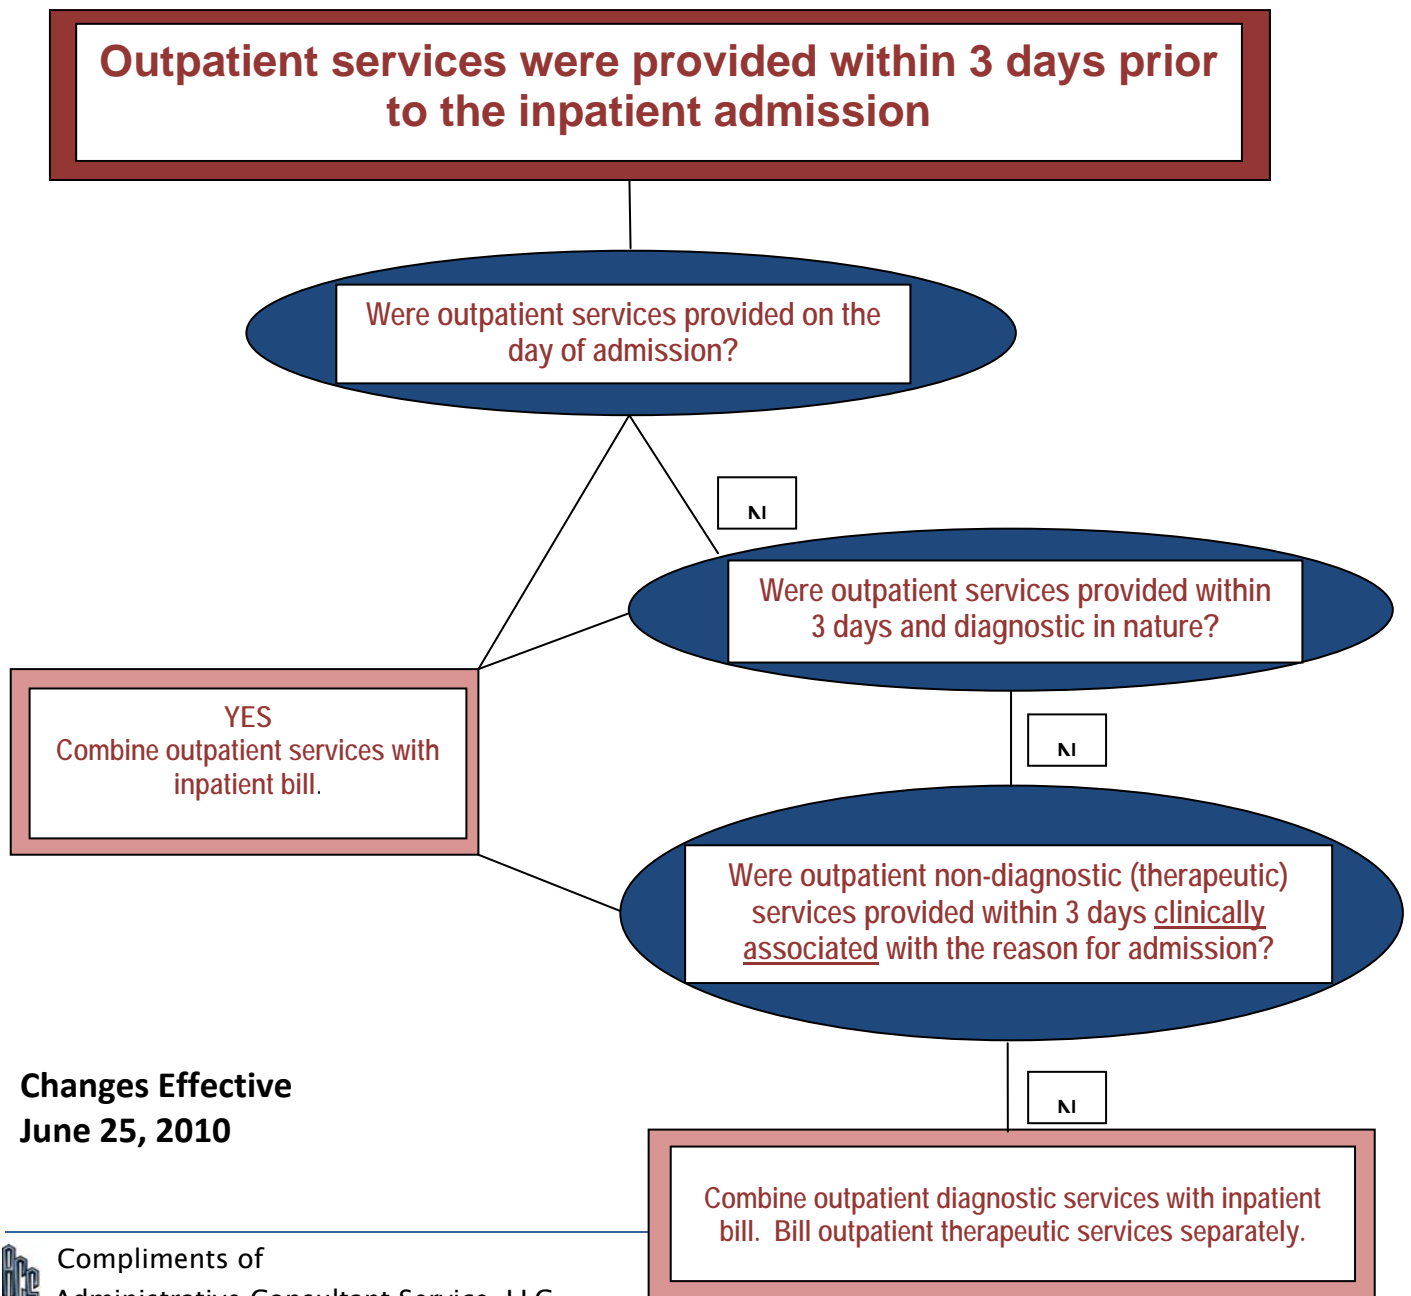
Outpatient services were provided within 3 days prior to the inpatient admission

Were outpatient services provided on the day of admission?

N

Were outpatient services provided within 3 days and diagnostic in nature?

YES
Combine outpatient services with inpatient bill.

N

Were outpatient non-diagnostic (therapeutic) services provided within 3 days clinically associated with the reason for admission?

Changes Effective
June 25, 2010

N

Combine outpatient diagnostic services with inpatient bill. Bill outpatient therapeutic services separately.

Compliments of
Administrative Consultant Service, LLC